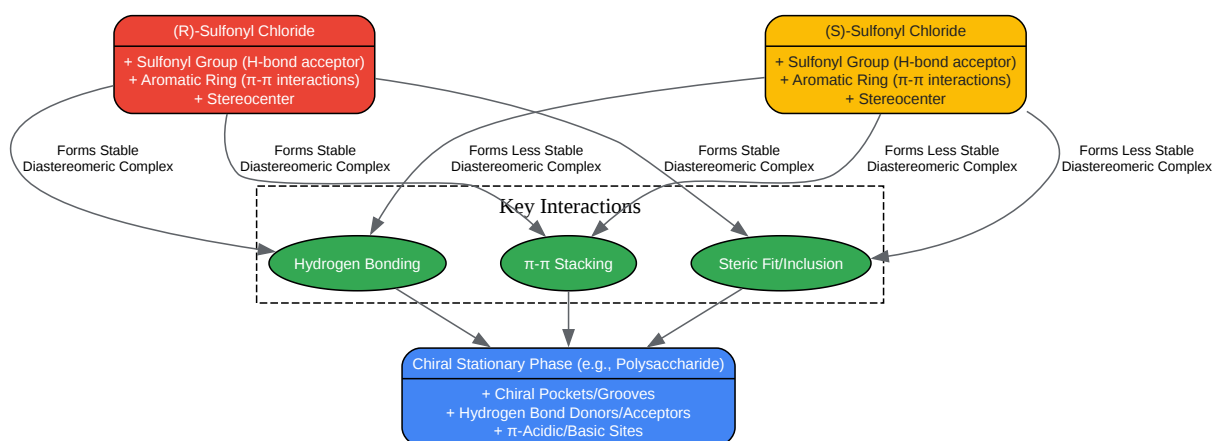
(R)-Sulfonyl Chloride

+ Sulfonyl Group (H-bond acceptor)
+ Aromatic Ring (π-π interactions)
+ Stereocenter

(S)-Sulfonyl Chloride

+ Sulfonyl Group (H-bond acceptor)
+ Aromatic Ring (π-π interactions)
+ Stereocenter

Forms Stable Diastereomeric Complex

Forms Stable Diastereomeric Complex

Forms Less Stable Diastereomeric Complex

Forms Stable Diastereomeric Complex

Forms Less Stable Diastereomeric Complex

Forms Less Stable Diastereomeric Complex

Key Interactions

Hydrogen Bonding

π-π Stacking

Steric Fit/Inclusion

Chiral Stationary Phase (e.g., Polysaccharide)

+ Chiral Pockets/Grooves
+ Hydrogen Bond Donors/Acceptors
+ π-Acidic/Basic Sites